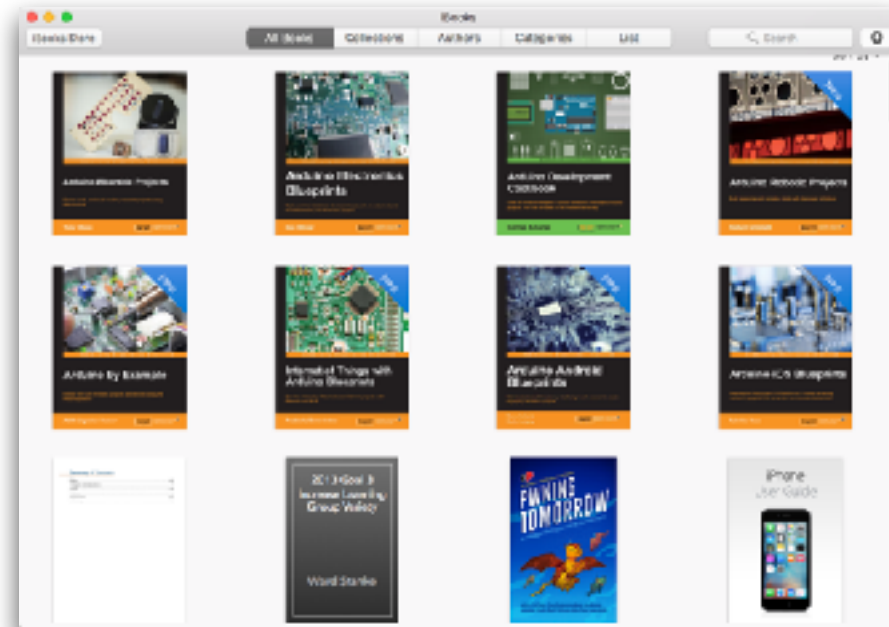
iBooks

iBooks Store

All Books | Collections | Authors | Categories | List

Search

Arduino Wearable Projects

Arduino Electronics Blueprints

Arduino Development Cookbook

Arduino Robotic Projects

Arduino by Example

Internet of Things with Arduino Blueprints

Arduino Android Blueprints

Arduino iOS Blueprints

2013 Goal: Increase Learning Group Velocity

Ward Stanke

OWNING TOMORROW

iPhone User Guide